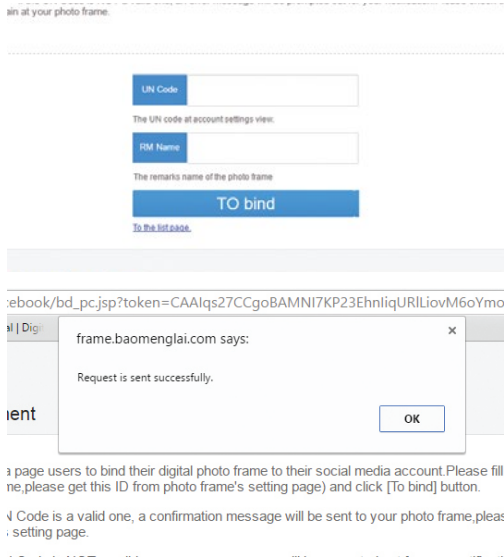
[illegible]
ain at your photo frame.

UN Code

The UN code at account settings view.

RM Name

The remarks name of the photo frame

TO bind

To the list page.

:ebook/bd_pc.jsp?token=CAAIqs27CCgoBAMNI7KP23EhnIiqURlLiovM6oYmo

al | Dig

frame.baomenglai.com says:

×

Request is sent successfully.

OK

nent

a page users to bind their digital photo frame to their social media account.Please fill ne,please get this ID from photo frame's setting page) and click [To bind] button.

N Code is a valid one, a confirmation message will be sent to your photo frame,pleas

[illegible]

setting page.